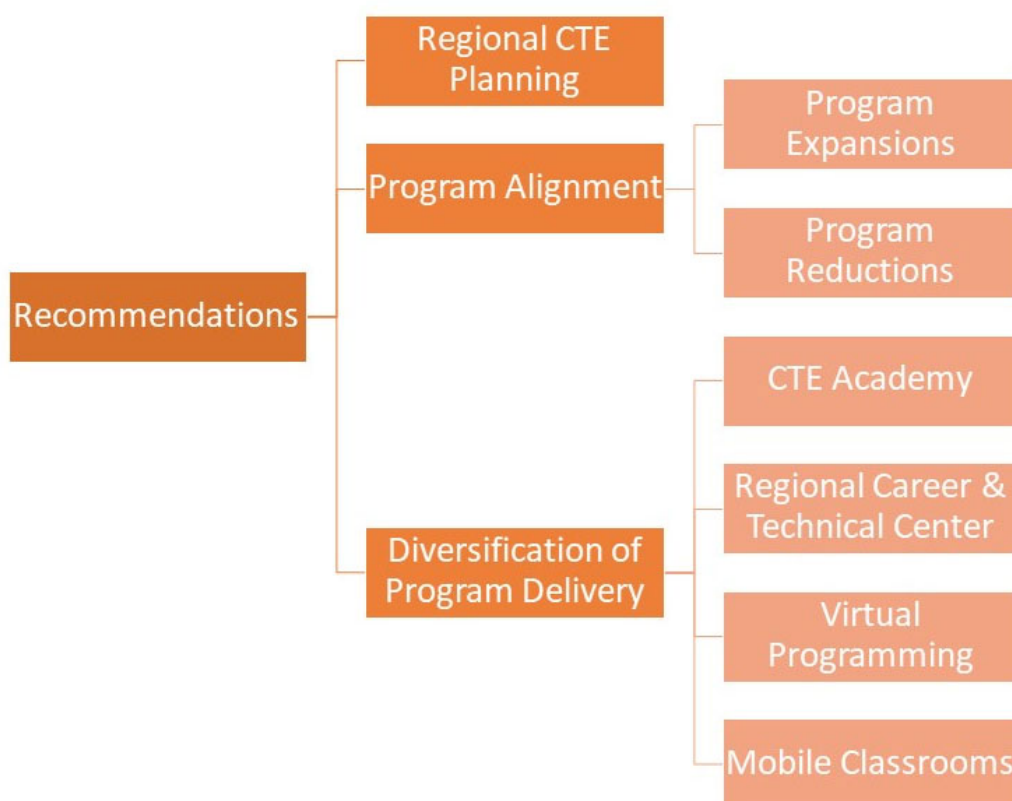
Recommendations

Regional CTE Planning

Program Alignment

Program Expansions

Program Reductions

Diversification of Program Delivery

CTE Academy

Regional Career & Technical Center

Virtual Programming

Mobile Classrooms